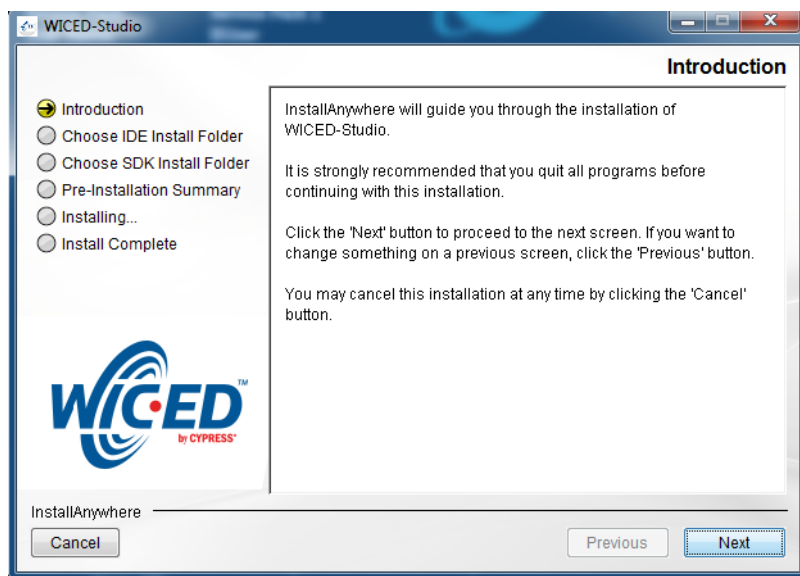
WICED-Studio

Introduction

Introduction
Choose IDE Install Folder
Choose SDK Install Folder
Pre-Installation Summary
Installing...
Install Complete

WICED™
by CYPRESS

InstallAnywhere will guide you through the installation of WICED-Studio.

It is strongly recommended that you quit all programs before continuing with this installation.

Click the 'Next' button to proceed to the next screen. If you want to change something on a previous screen, click the 'Previous' button.

You may cancel this installation at any time by clicking the 'Cancel' button.

InstallAnywhere

Cancel

Previous

Next